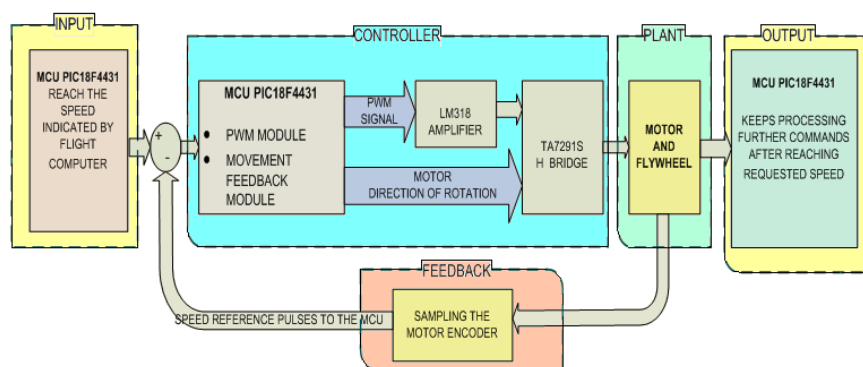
INPUT

MCU PIC18F4431
REACH THE SPEED INDICATED BY FLIGHT COMPUTER

+
-

CONTROLLER

MCU PIC18F4431
• PWM MODULE
• MOVEMENT FEEDBACK MODULE

PWM SIGNAL

LM318 AMPLIFIER

MOTOR DIRECTION OF ROTATION

TA7291S H BRIDGE

PLANT

MOTOR AND FLYWHEEL

OUTPUT

MCU PIC18F4431
KEEPS PROCESSING FURTHER COMMANDS AFTER REACHING REQUESTED SPEED

FEEDBACK

SPEED REFERENCE PULSES TO THE MCU

SAMPLING THE MOTOR ENCODER